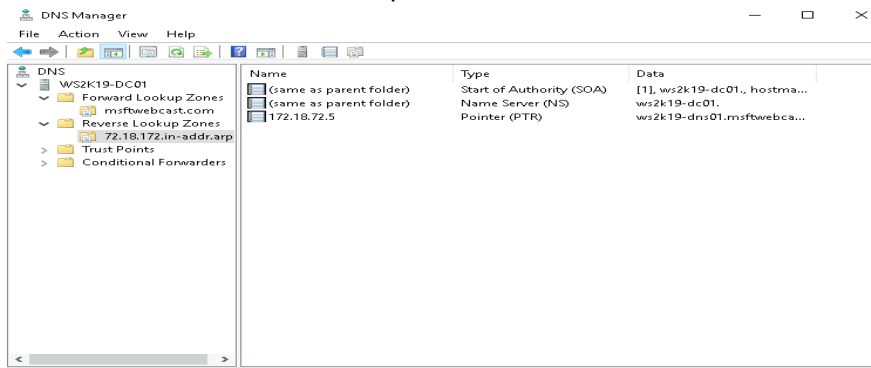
DNS Manager

File Action View Help

DNS
WS2K19-DC01
Forward Lookup Zones
msftwebcast.com
Reverse Lookup Zones
72.18.172.in-addr.arp
Trust Points
Conditional Forwarders

| Name | Type | Data |
|---|---|---|
| (same as parent folder) | Start of Authority (SOA) | [1], ws2k19-dc01., hostma... |
| (same as parent folder) | Name Server (NS) | ws2k19-dc01. |
| 172.18.72.5 | Pointer (PTR) | ws2k19-dns01.msftwebca... |